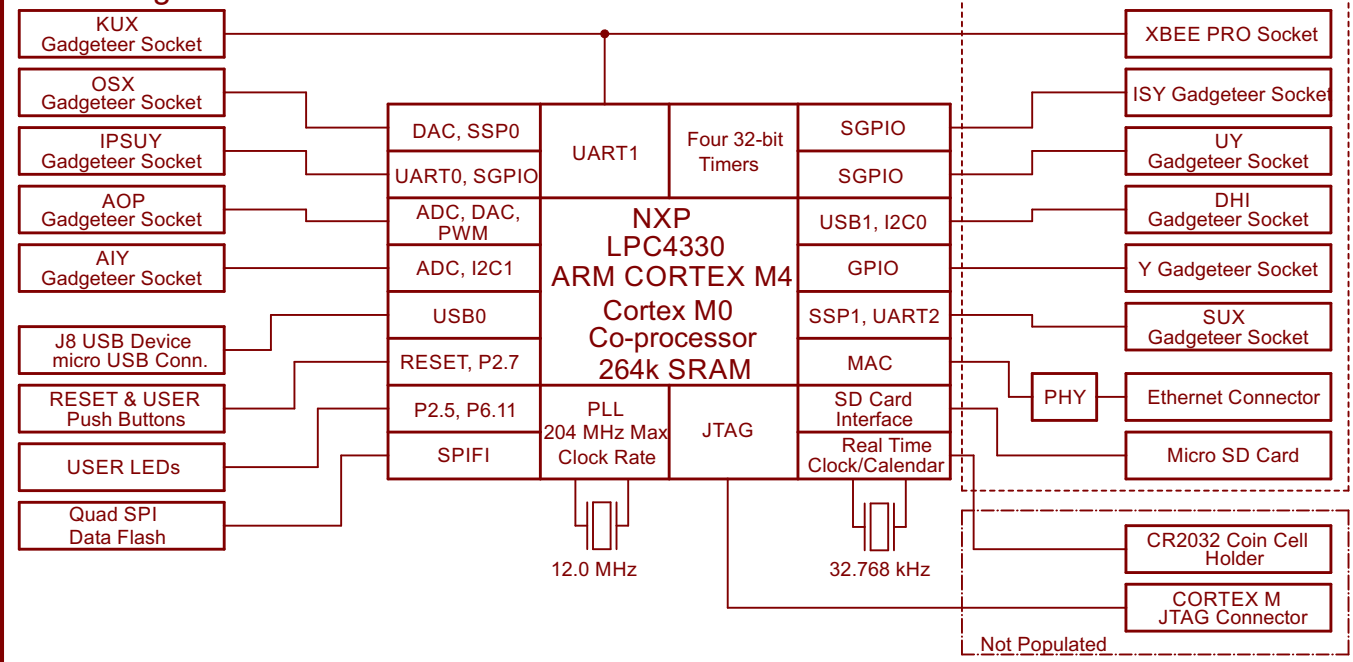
KUX
Gadgeteer Socket

OSX
Gadgeteer Socket

IPSUY
Gadgeteer Socket

AOP
Gadgeteer Socket

AIY
Gadgeteer Socket

J8 USB Device
micro USB Conn.

RESET & USER
Push Buttons

USER LEDs

Quad SPI
Data Flash

DAC, SSP0

UART0, SGPIO

ADC, DAC, PWM

ADC, I2C1

USB0

RESET, P2.7

P2.5, P6.11

SPIFI

UART1

Four 32-bit Timers

NXP
LPC4330
ARM CORTEX M4
Cortex M0
Co-processor
264k SRAM

PLL
204 MHz Max
Clock Rate

JTAG

SGPIO

SGPIO

USB1, I2C0

GPIO

SSP1, UART2

MAC

SD Card
Interface

Real Time
Clock/Calendar

12.0 MHz

32.768 kHz

XBEE PRO Socket

ISY Gadgeteer Socket

UY
Gadgeteer Socket

DHI
Gadgeteer Socket

Y Gadgeteer Socket

SUX
Gadgeteer Socket

PHY

Ethernet Connector

Micro SD Card

CR2032 Coin Cell
Holder

CORTEX M
JTAG Connector

Not Populated